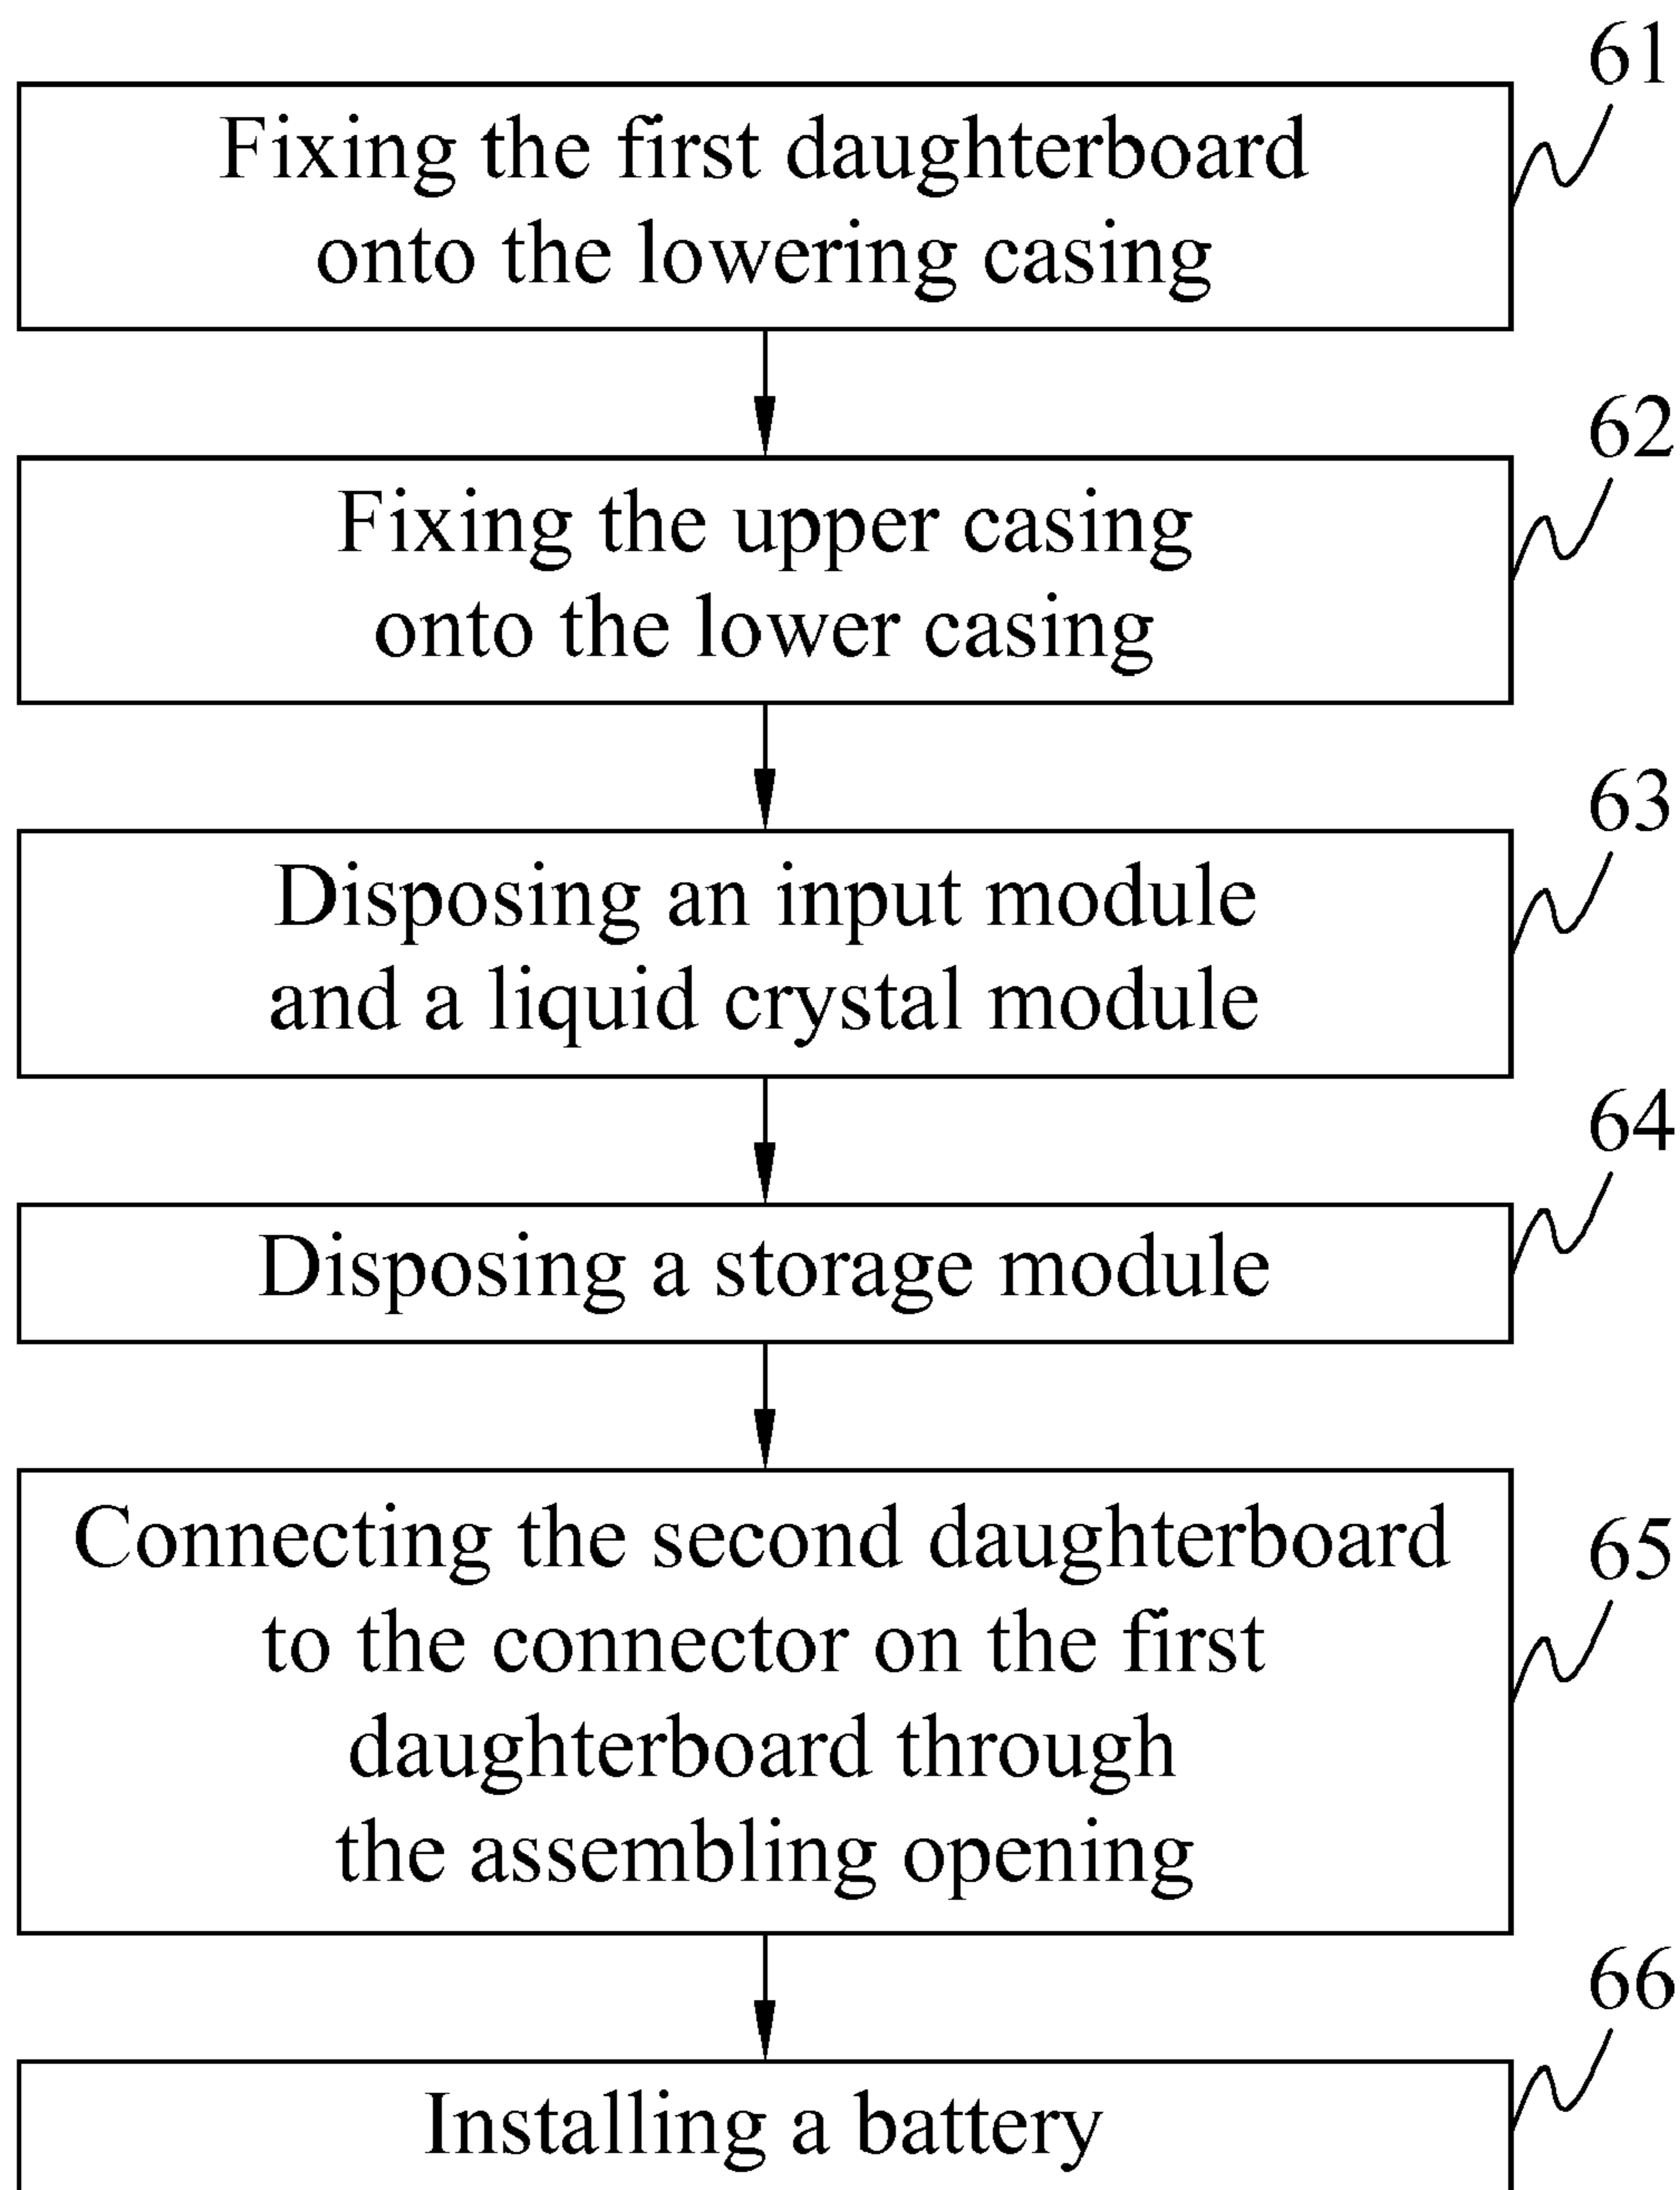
61

Fixing the first daughterboard onto the lowering casing

62

Fixing the upper casing onto the lower casing

63

Disposing an input module and a liquid crystal module

64

Disposing a storage module

65

Connecting the second daughterboard to the connector on the first daughterboard through the assembling opening

66

Installing a battery